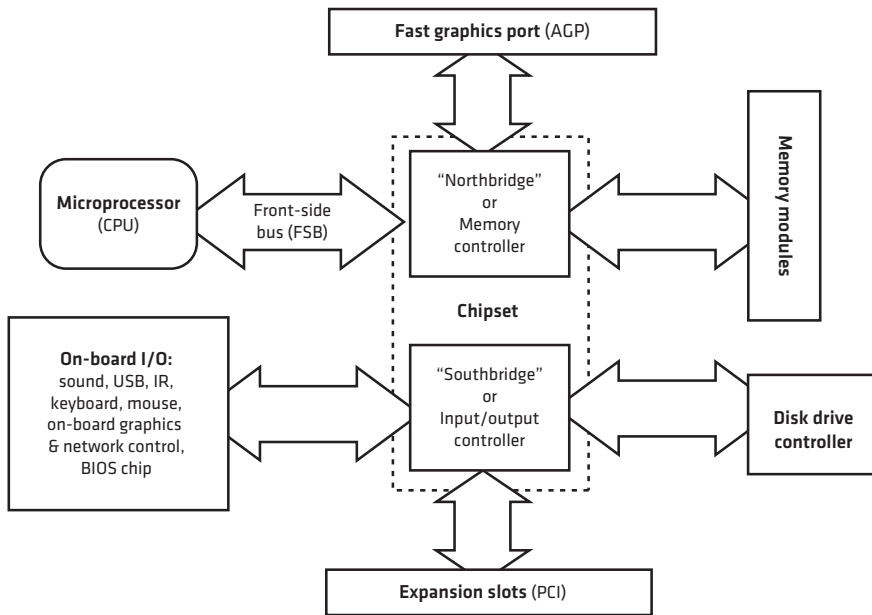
Fast graphics port (AGP)

Microprocessor (CPU)

Front-side bus (FSB)

"Northbridge" or Memory controller

Memory modules

Chipset

On-board I/O: sound, USB, IR, keyboard, mouse, on-board graphics & network control, BIOS chip

"Southbridge" or Input/output controller

Disk drive controller

Expansion slots (PCI)